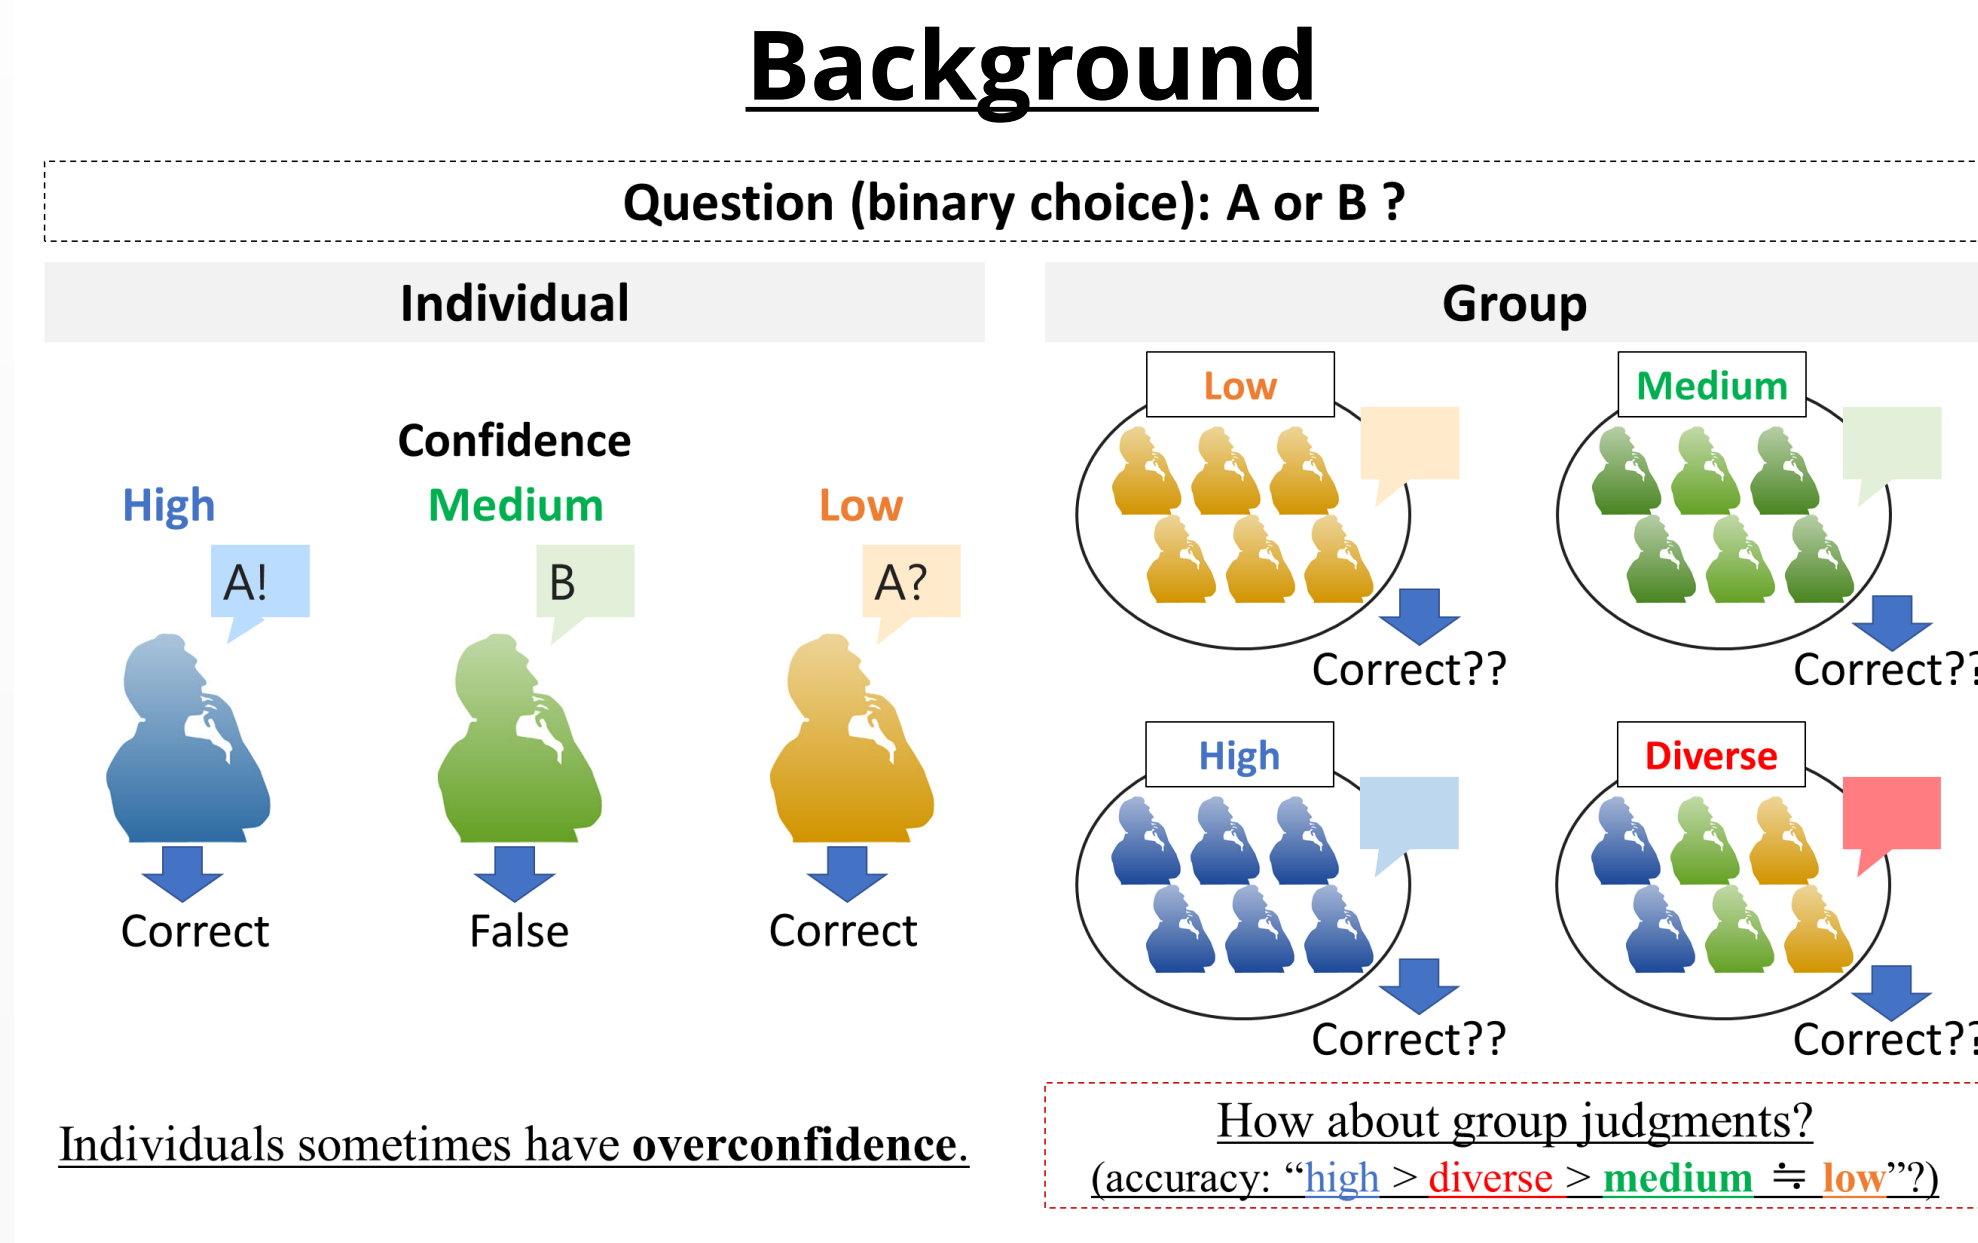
Background

Question (binary choice): A or B ?

Individual

Confidence

High

Medium

Low

A!

B

A?

Correct

False

Correct

Individuals sometimes have **overconfidence**.

Group

Low

Correct??

Medium

Correct??

High

Correct??

Diverse

Correct??

How about group judgments?

(accuracy: “high > diverse > medium ≒ low”?)